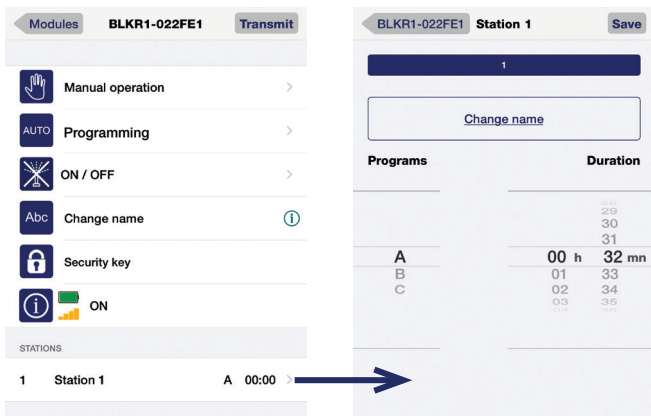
Modules BLKR1-022FE1 Transmit

Manual operation

AUTO Programming

ON / OFF

Abc Change name

Security key

ON

STATIONS

1 Station 1 A 00:00

BLKR1-022FE1 Station 1 Save

1

Change name

Programs

Duration

A
B
C

00 h
01
02
03

29
30
31
32 mn
33
34
35